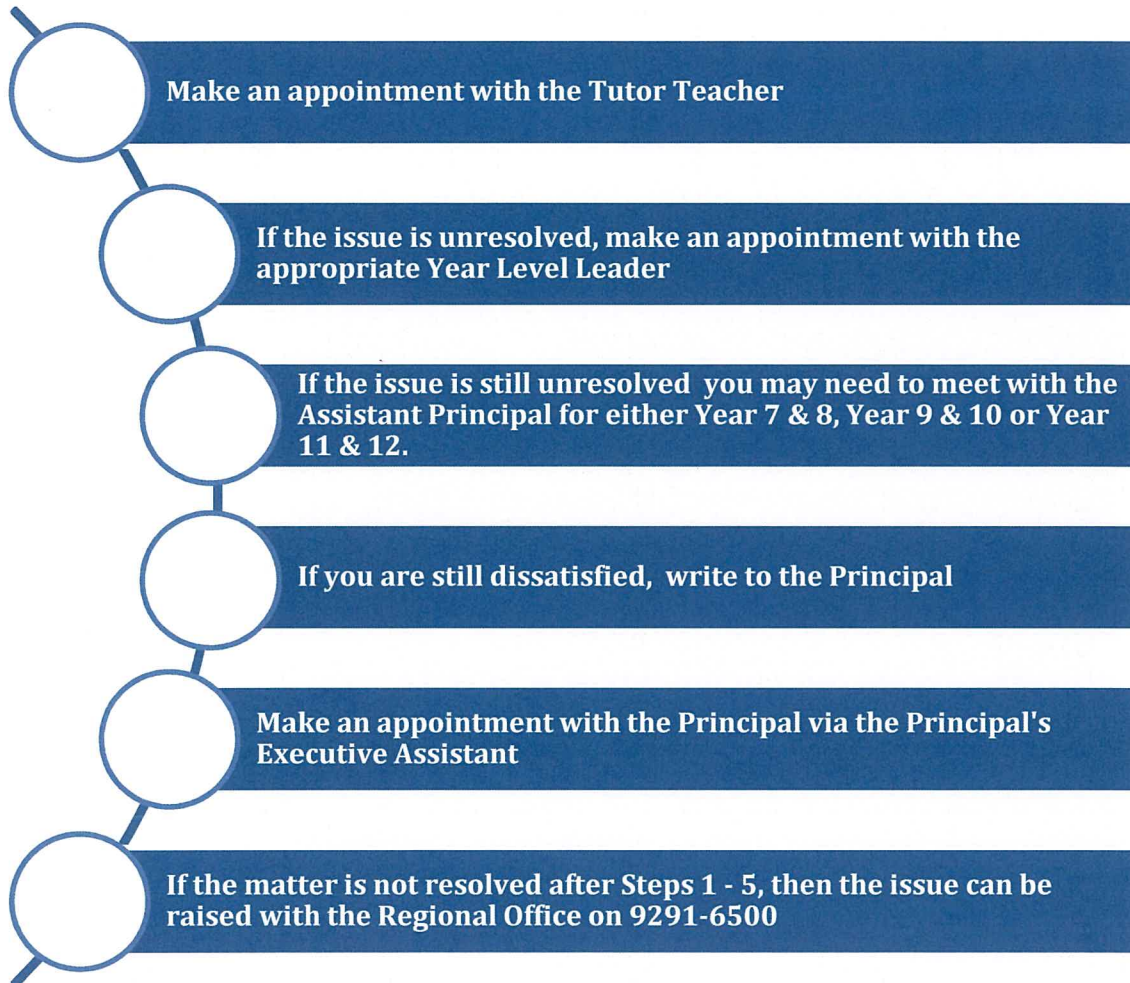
Make an appointment with the Tutor Teacher

If the issue is unresolved, make an appointment with the appropriate Year Level Leader

If the issue is still unresolved you may need to meet with the Assistant Principal for either Year 7 & 8, Year 9 & 10 or Year 11 & 12.

If you are still dissatisfied, write to the Principal

Make an appointment with the Principal via the Principal's Executive Assistant

If the matter is not resolved after Steps 1 - 5, then the issue can be raised with the Regional Office on 9291-6500